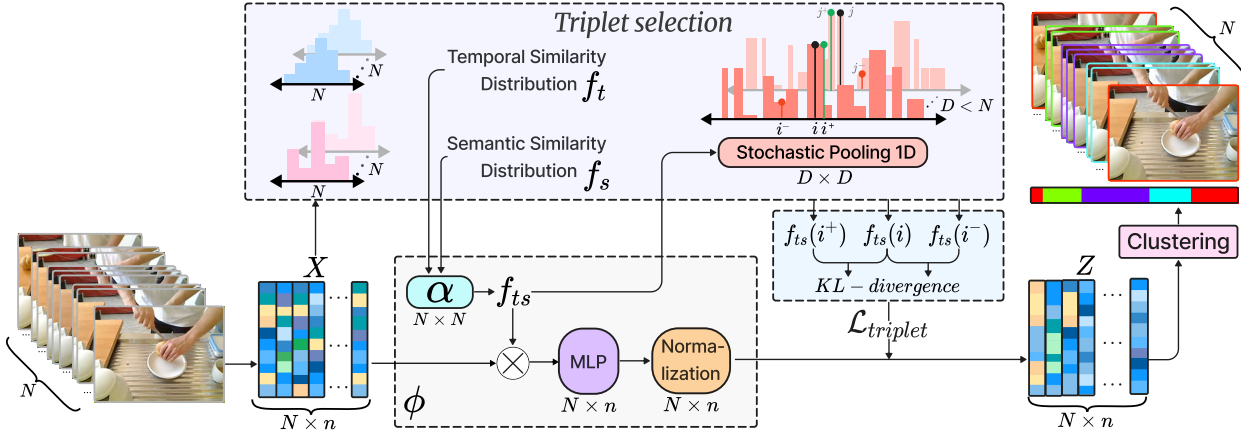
Triplet selection

$N$

$N$

$N$

$N$

Temporal Similarity Distribution $f_t$

Semantic Similarity Distribution $f_s$

$j^-$ $j$

$j^+$

$D < N$

$i^-$ $i$ $i^+$

Stochastic Pooling 1D

$D \times D$

$N$

$f_{ts}(i^+)$ $f_{ts}(i)$ $f_{ts}(i^-)$

$KL - divergence$

Clustering

$N$

$X$

$\alpha$

$N \times N$

$f_{ts}$

$\mathcal{L}_{triplet}$

$Z$

MLP

Normalization

$N \times n$

$N \times n$

$\phi$

$N \times n$

$N \times n$